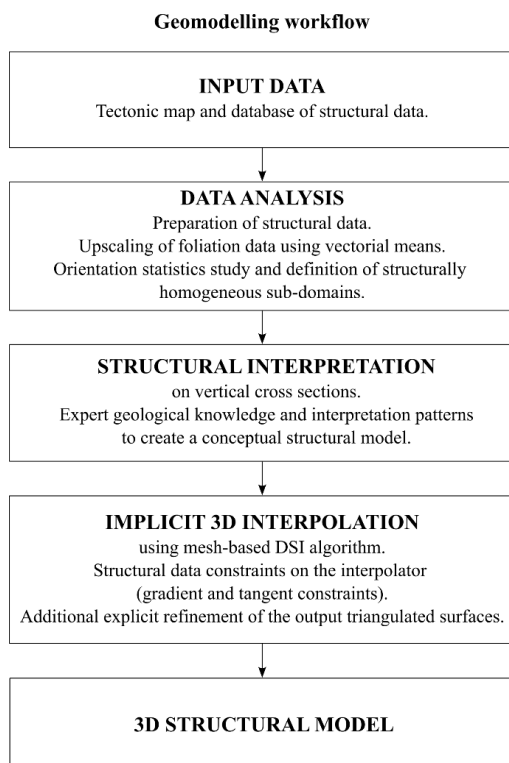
Geomodelling workflow

INPUT DATA
Tectonic map and database of structural data.

DATA ANALYSIS
Preparation of structural data.
Upscaling of foliation data using vectorial means.
Orientation statistics study and definition of structurally homogeneous sub-domains.

STRUCTURAL INTERPRETATION
on vertical cross sections.
Expert geological knowledge and interpretation patterns to create a conceptual structural model.

IMPLICIT 3D INTERPOLATION
using mesh-based DSI algorithm.
Structural data constraints on the interpolator (gradient and tangent constraints).
Additional explicit refinement of the output triangulated surfaces.

3D STRUCTURAL MODEL